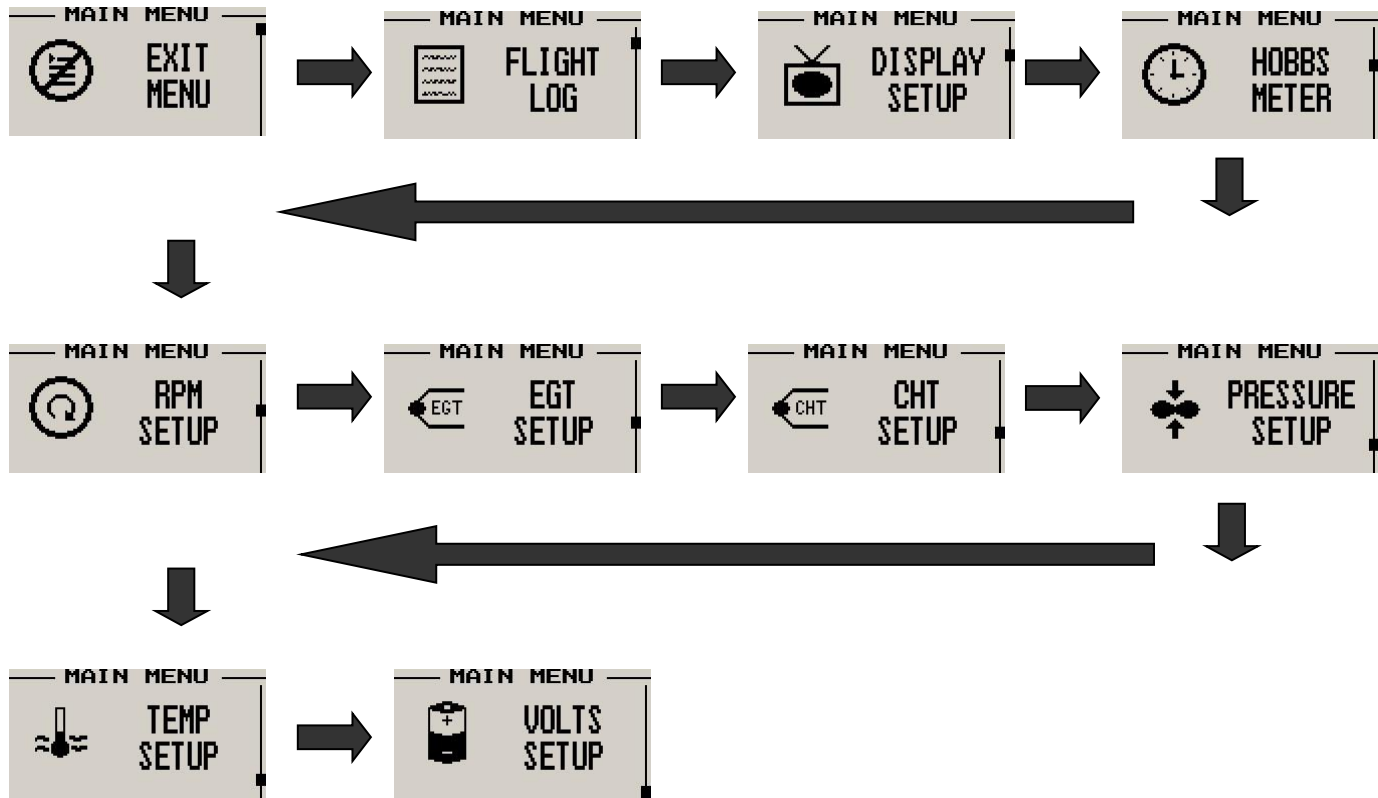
MAIN MENU
EXIT MENU

MAIN MENU
FLIGHT LOG

MAIN MENU
DISPLAY SETUP

MAIN MENU
HOBBS METER

MAIN MENU
RPM SETUP

MAIN MENU
EGT
EGT SETUP

MAIN MENU
CHT
CHT SETUP

MAIN MENU
PRESSURE SETUP

MAIN MENU
TEMP SETUP

MAIN MENU
+
VOLTS SETUP